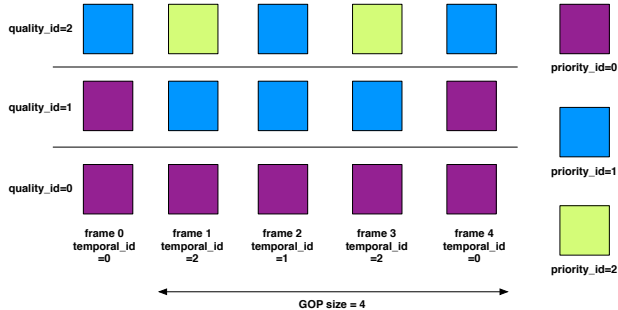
quality_id=2

quality_id=1

quality_id=0

frame 0
temporal_id
=0

frame 1
temporal_id
=2

frame 2
temporal_id
=1

frame 3
temporal_id
=2

frame 4
temporal_id
=0

GOP size = 4

priority_id=0

priority_id=1

priority_id=2